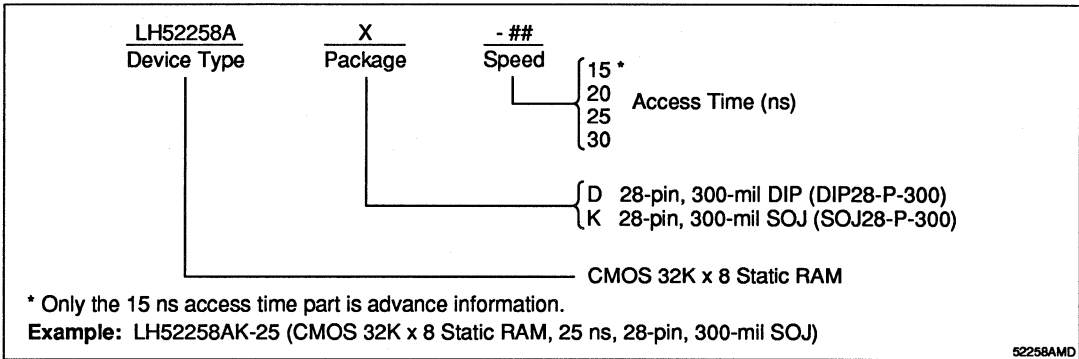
LH52258A
Device Type

X
Package

- ##
Speed

15 *
20
25
30
Access Time (ns)

D 28-pin, 300-mil DIP (DIP28-P-300)
K 28-pin, 300-mil SOJ (SOJ28-P-300)

CMOS 32K x 8 Static RAM

* Only the 15 ns access time part is advance information.

**Example:** LH52258AK-25 (CMOS 32K x 8 Static RAM, 25 ns, 28-pin, 300-mil SOJ)

52258AMD